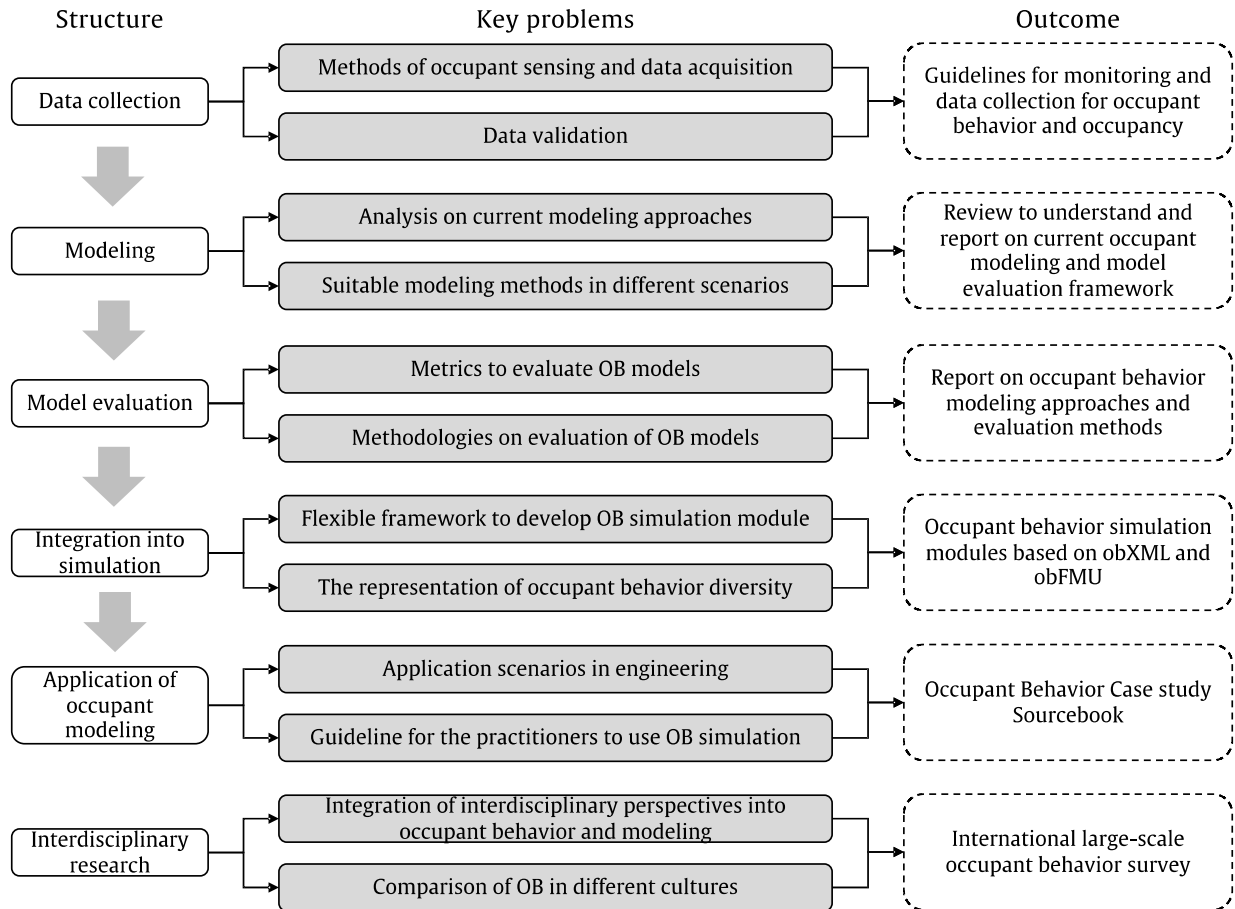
Structure

Key problems

Outcome

Data collection

Methods of occupant sensing and data acquisition

Data validation

Guidelines for monitoring and data collection for occupant behavior and occupancy

Modeling

Analysis on current modeling approaches

Suitable modeling methods in different scenarios

Review to understand and report on current occupant modeling and model evaluation framework

Model evaluation

Metrics to evaluate OB models

Methodologies on evaluation of OB models

Report on occupant behavior modeling approaches and evaluation methods

Integration into simulation

Flexible framework to develop OB simulation module

The representation of occupant behavior diversity

Occupant behavior simulation modules based on obXML and obFMU

Application of occupant modeling

Application scenarios in engineering

Guideline for the practitioners to use OB simulation

Occupant Behavior Case study Sourcebook

Interdisciplinary research

Integration of interdisciplinary perspectives into occupant behavior and modeling

Comparison of OB in different cultures

International large-scale occupant behavior survey